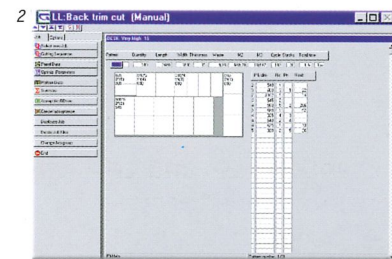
2 LL:Back trim cut (Manual)

Options

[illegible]

Cutting Sequence

Panel Data

Optimal Programs

Pattern Data

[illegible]

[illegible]

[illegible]

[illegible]

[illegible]

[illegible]

Exit

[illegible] Very High 15

Pattern Quantity Length Width Thickness Waste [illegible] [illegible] Cycle Cycles Total time

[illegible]